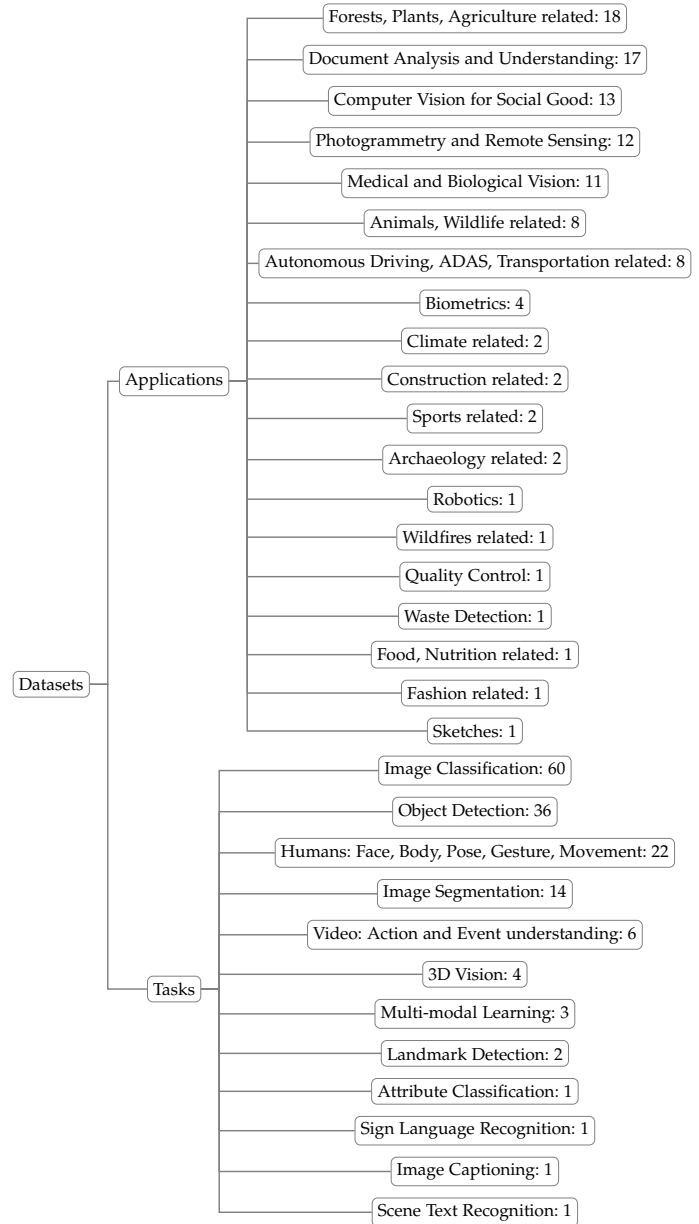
Datasets

Applications

Forests, Plants, Agriculture related: 18

Document Analysis and Understanding: 17

Computer Vision for Social Good: 13

Photogrammetry and Remote Sensing: 12

Medical and Biological Vision: 11

Animals, Wildlife related: 8

Autonomous Driving, ADAS, Transportation related: 8

Biometrics: 4

Climate related: 2

Construction related: 2

Sports related: 2

Archaeology related: 2

Robotics: 1

Wildfires related: 1

Quality Control: 1

Waste Detection: 1

Food, Nutrition related: 1

Fashion related: 1

Sketches: 1

Tasks

Image Classification: 60

Object Detection: 36

Humans: Face, Body, Pose, Gesture, Movement: 22

Image Segmentation: 14

Video: Action and Event understanding: 6

3D Vision: 4

Multi-modal Learning: 3

Landmark Detection: 2

Attribute Classification: 1

Sign Language Recognition: 1

Image Captioning: 1

Scene Text Recognition: 1